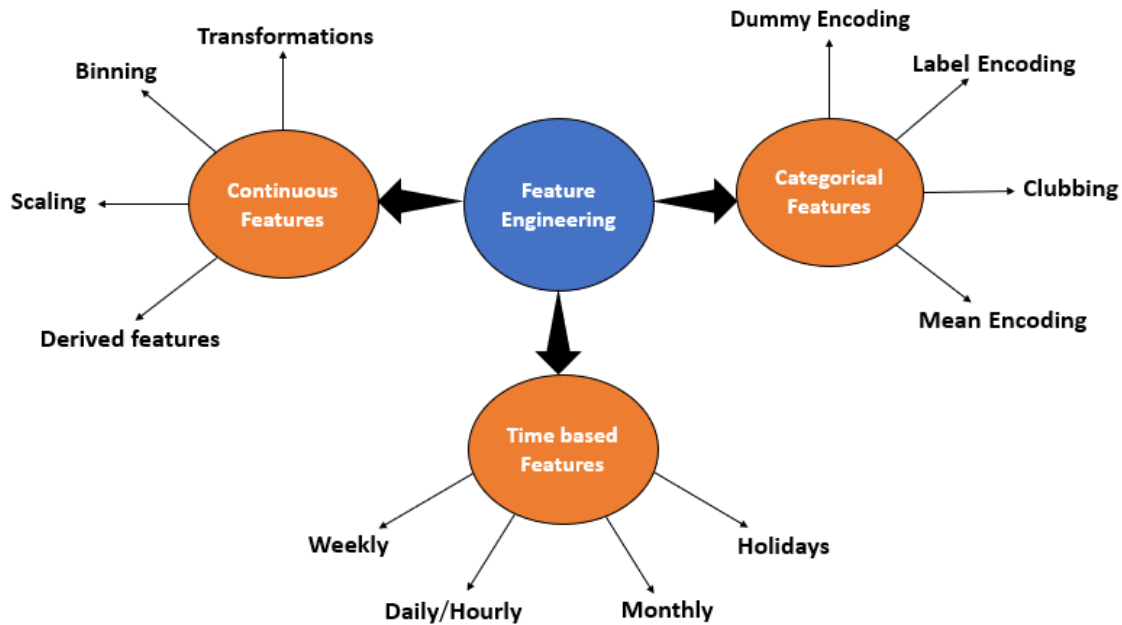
Feature Engineering

Continuous Features

Transformations

Binning

Scaling

Derived features

Categorical Features

Dummy Encoding

Label Encoding

Clubbing

Mean Encoding

Time based Features

Weekly

Daily/Hourly

Monthly

Holidays